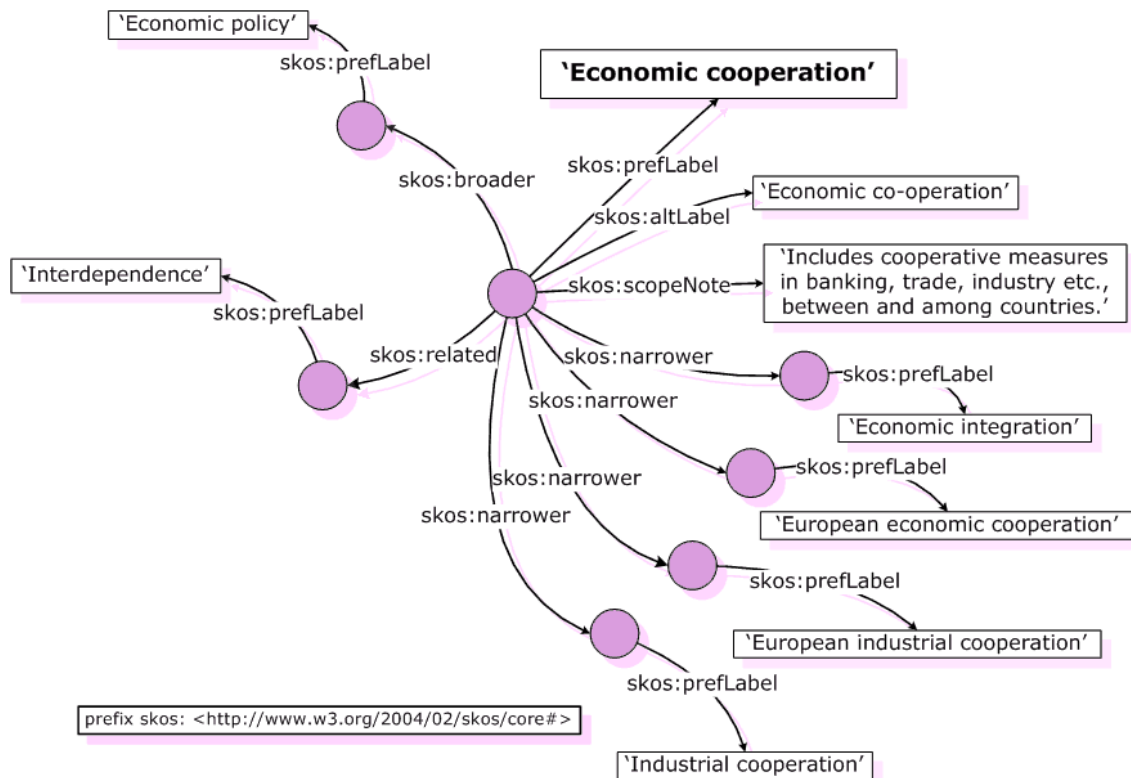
'Economic policy'

skos:prefLabel

'Economic cooperation'

skos:broader

skos:prefLabel

skos:altLabel

'Economic co-operation'

'Interdependence'

'Includes cooperative measures in banking, trade, industry etc., between and among countries.'

skos:scopeNote

skos:prefLabel

skos:related

skos:narrower

skos:prefLabel

skos:narrower

'Economic integration'

skos:prefLabel

skos:narrower

'European economic cooperation'

skos:narrower

skos:prefLabel

'European industrial cooperation'

skos:prefLabel

prefix skos: <http://www.w3.org/2004/02/skos/core#>

'Industrial cooperation'